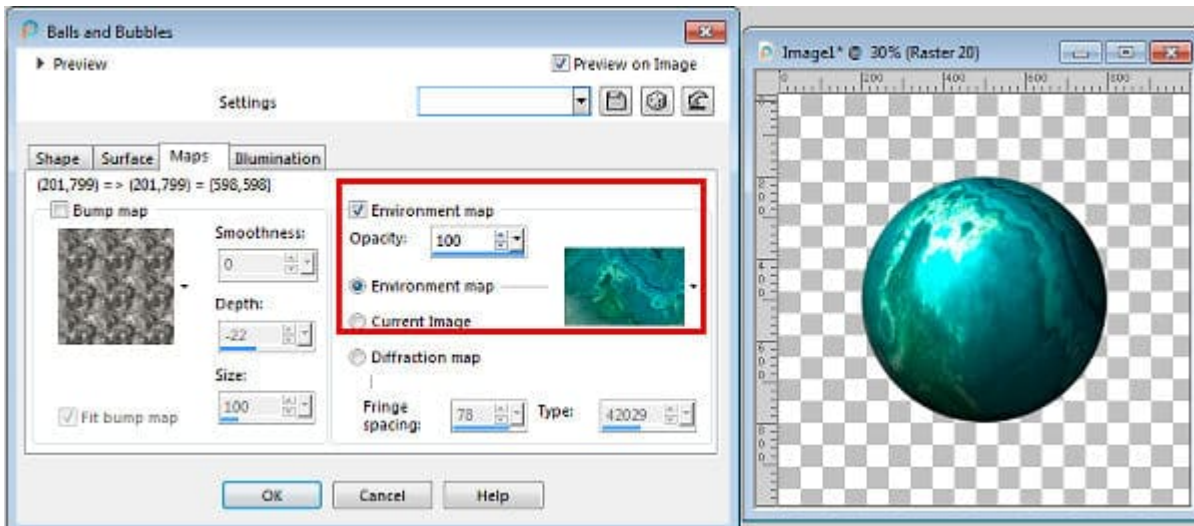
Balls and Bubbles

Preview

Preview on Image

Settings

Shape | Surface | Maps | Illumination

(201,799) = > (201,799) = [598,598]

Bump map

Smoothness:

0

Depth:

-22

Size:

100

Fit bump map

Environment map

Opacity: 100

Environment map

Current Image

Diffraction map

Fringe spacing: 78

Type: 42029

OK Cancel Help

Image1* @ 30% (Raster 20)

0 200 400 600 800